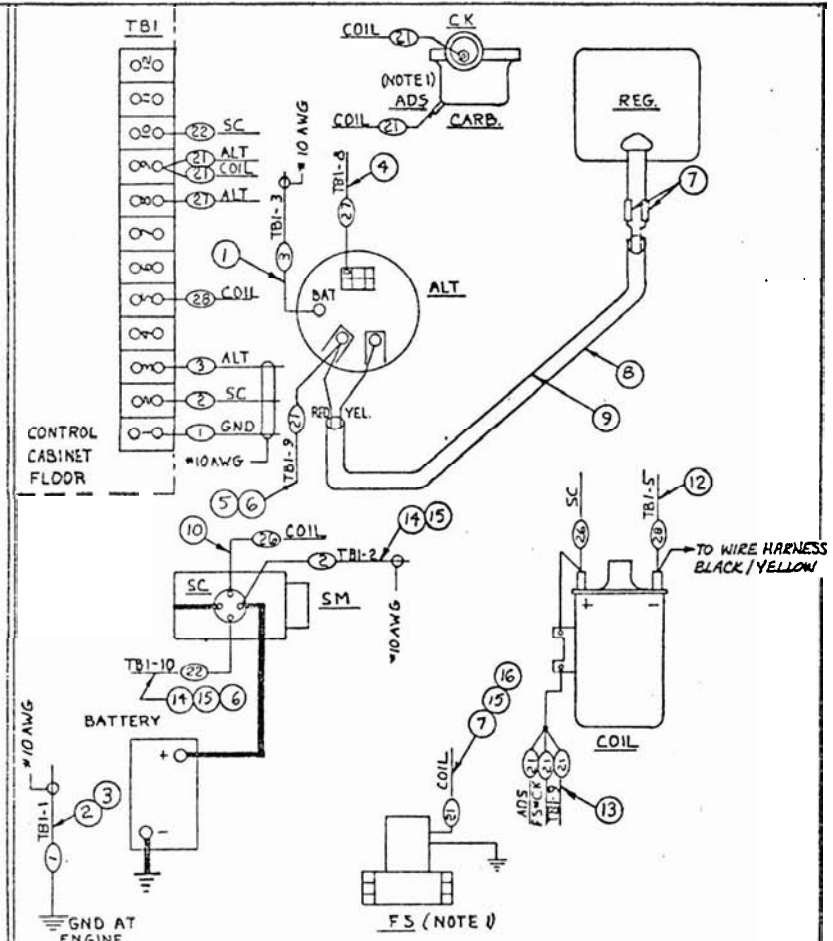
TB1

12
11
10
9
8
7
6
5
4
3
2
1

22 SC
21 ALT
21 COIL
27 ALT
28 COIL
3 ALT
2 SC
1 GND

CONTROL CABINET FLOOR

#10 AWG

COIL 21 CK
(NOTE 1) ADS
COIL 21 CARB.

REG.

7

TB1-3
#10 AWG
3
1
BAT

TB1-8
27
4

ALT

8
9

RED YEL.
21
TB1-9
5 6

10
26 COIL
2 TB1-2
14 15
SC
SM
#10 AWG

TB1-10
22
14 15 6

BATTERY
+
−

#10 AWG
TB1-1
2 3
1
GND AT ENGINE

SC
26
TB1-5
28
12
TO WIRE HARNESS BLACK / YELLOW
+
−
COIL

16
15
7
COIL
21

ADS
FS CK
TB1-9
21 21 21 21
13

FS (NOTE 1)